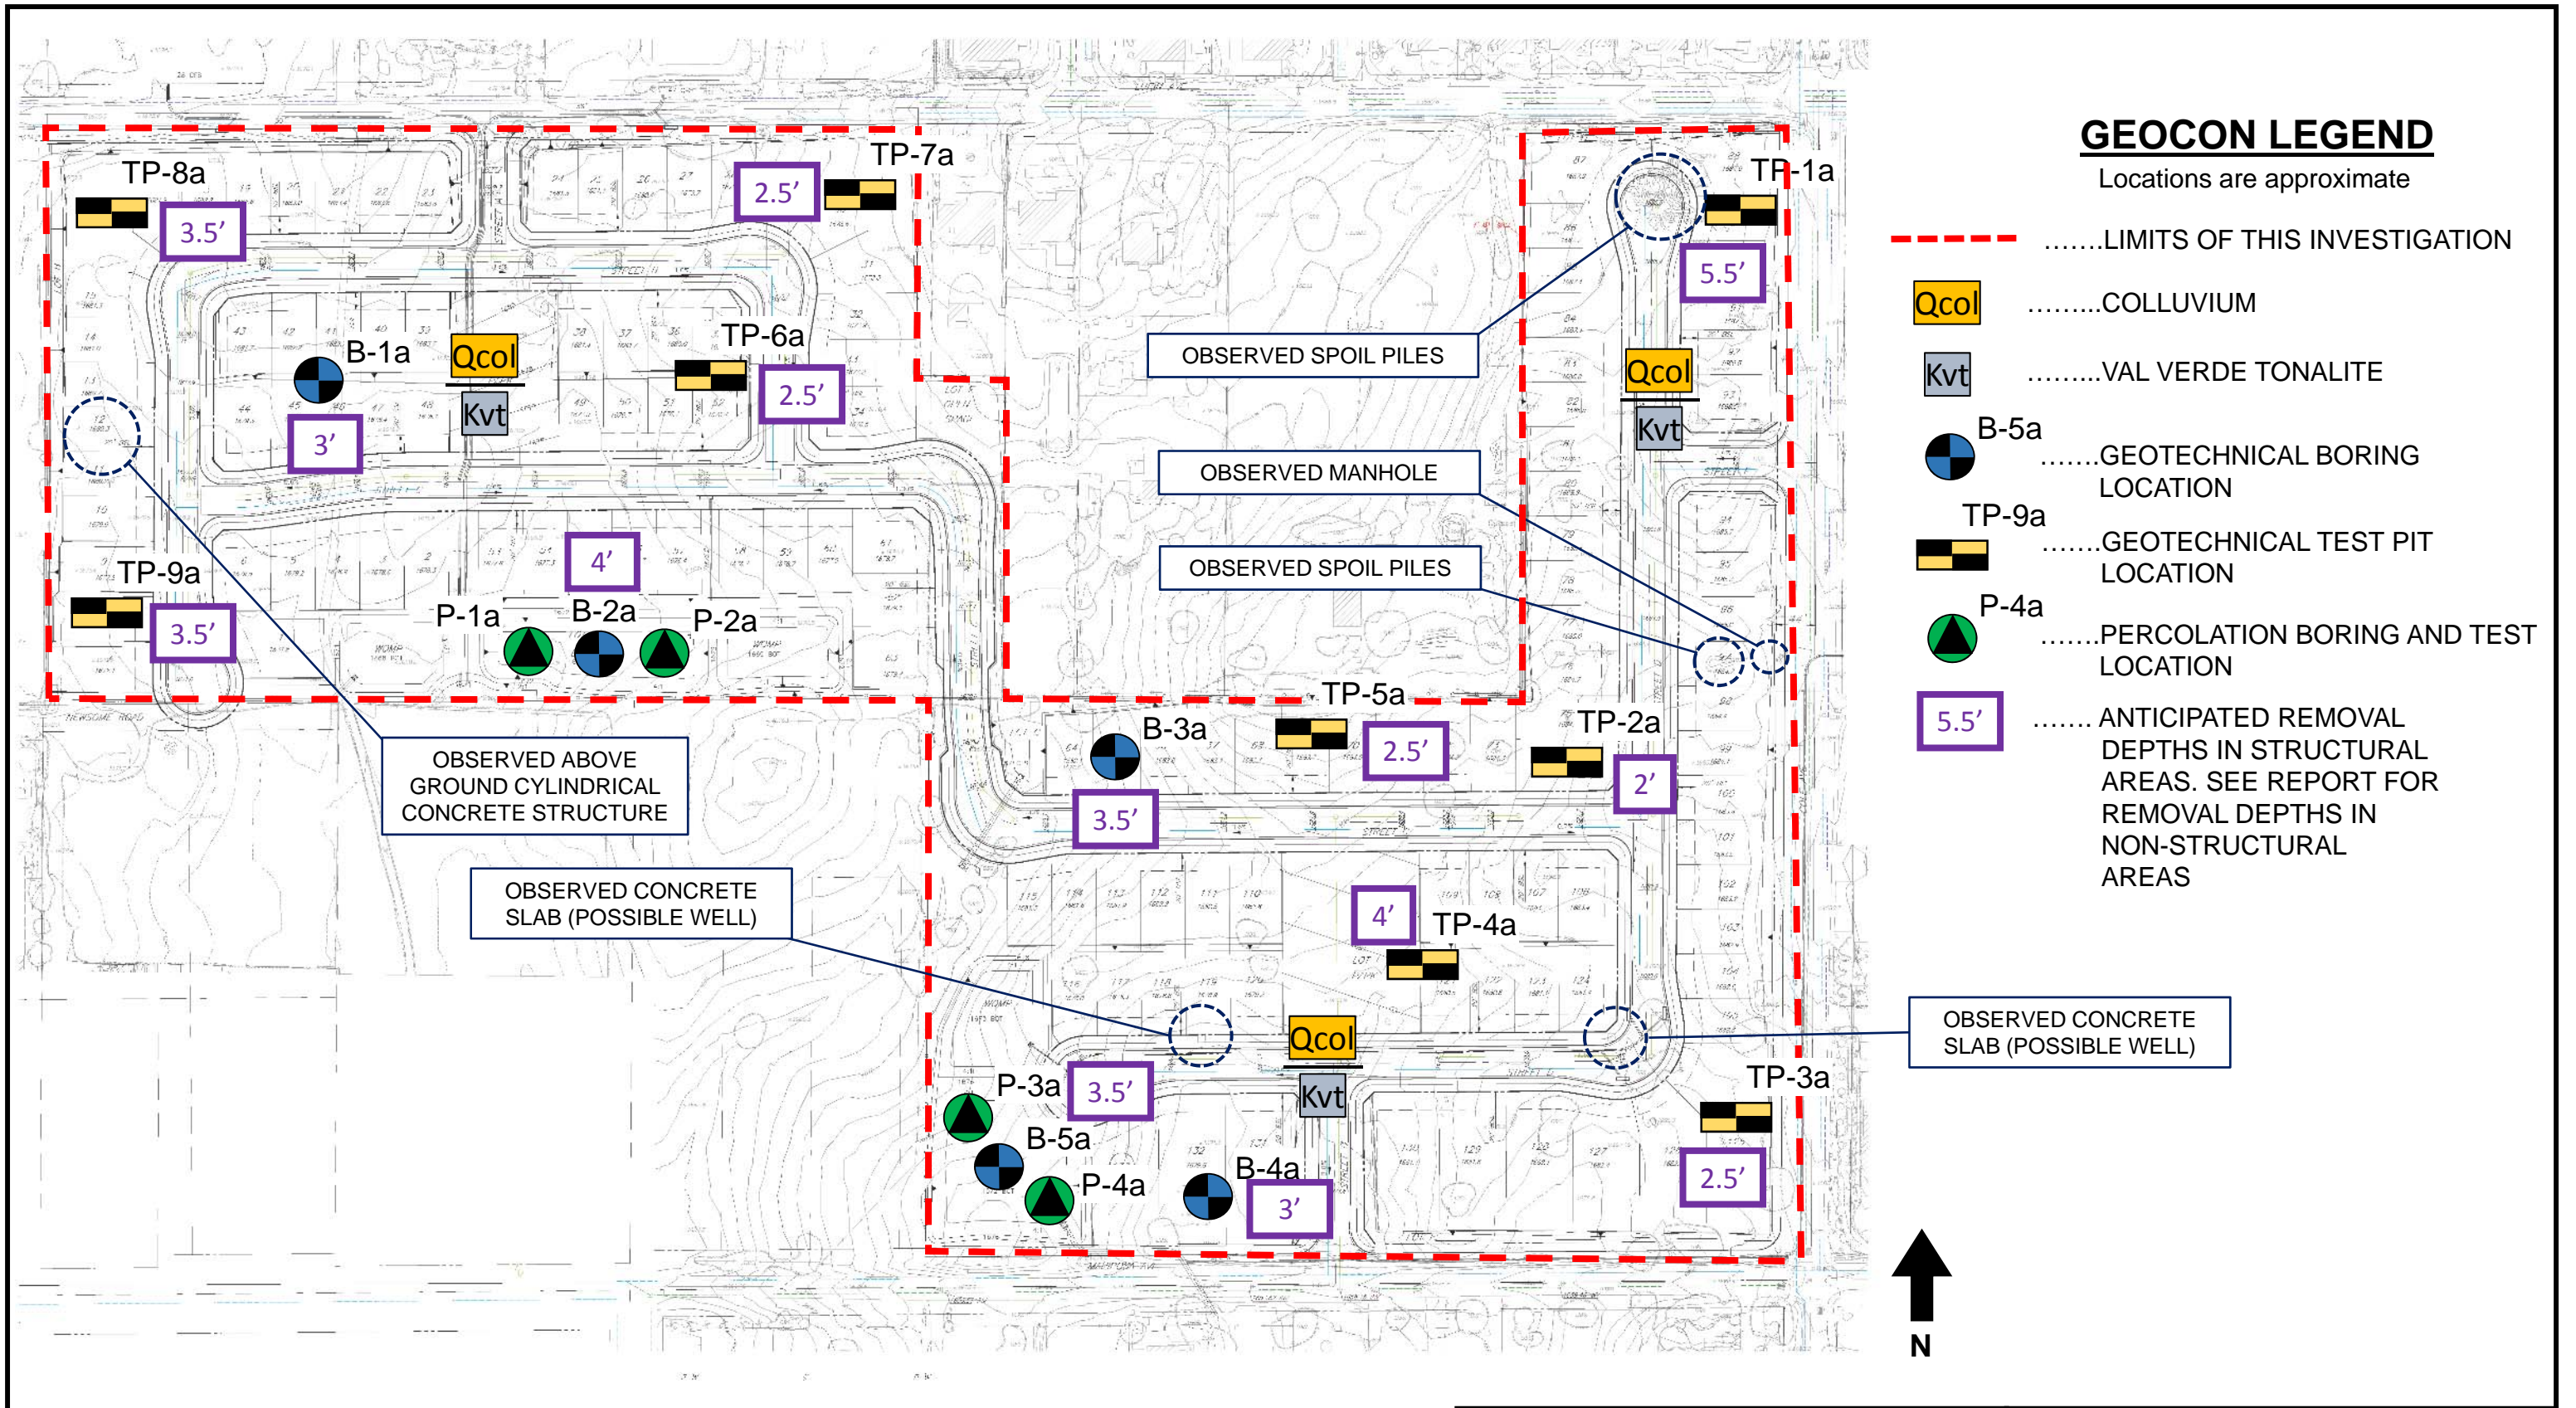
GEOCON LEGEND
Locations are approximate

.......LIMITS OF THIS INVESTIGATION

Qcol .........COLLUVIUM

Kvt .........VAL VERDE TONALITE

B-5a .......GEOTECHNICAL BORING LOCATION

TP-9a .......GEOTECHNICAL TEST PIT LOCATION

P-4a .......PERCOLATION BORING AND TEST LOCATION

5.5' ....... ANTICIPATED REMOVAL DEPTHS IN STRUCTURAL AREAS. SEE REPORT FOR REMOVAL DEPTHS IN NON-STRUCTURAL AREAS

TP-8a
3.5'
TP-7a
2.5'
TP-6a
2.5'
B-1a
Qcol
Kvt
3'
4'
TP-9a
3.5'
P-1a
B-2a
P-2a
TP-1a
5.5'
Qcol
Kvt
OBSERVED SPOIL PILES
OBSERVED MANHOLE
OBSERVED SPOIL PILES
TP-5a
2.5'
TP-2a
2'
B-3a
3.5'
OBSERVED ABOVE GROUND CYLINDRICAL CONCRETE STRUCTURE
OBSERVED CONCRETE SLAB (POSSIBLE WELL)
4'
TP-4a
Qcol
Kvt
OBSERVED CONCRETE SLAB (POSSIBLE WELL)
TP-3a
P-3a
3.5'
B-5a
P-4a
B-4a
3'
2.5'
N